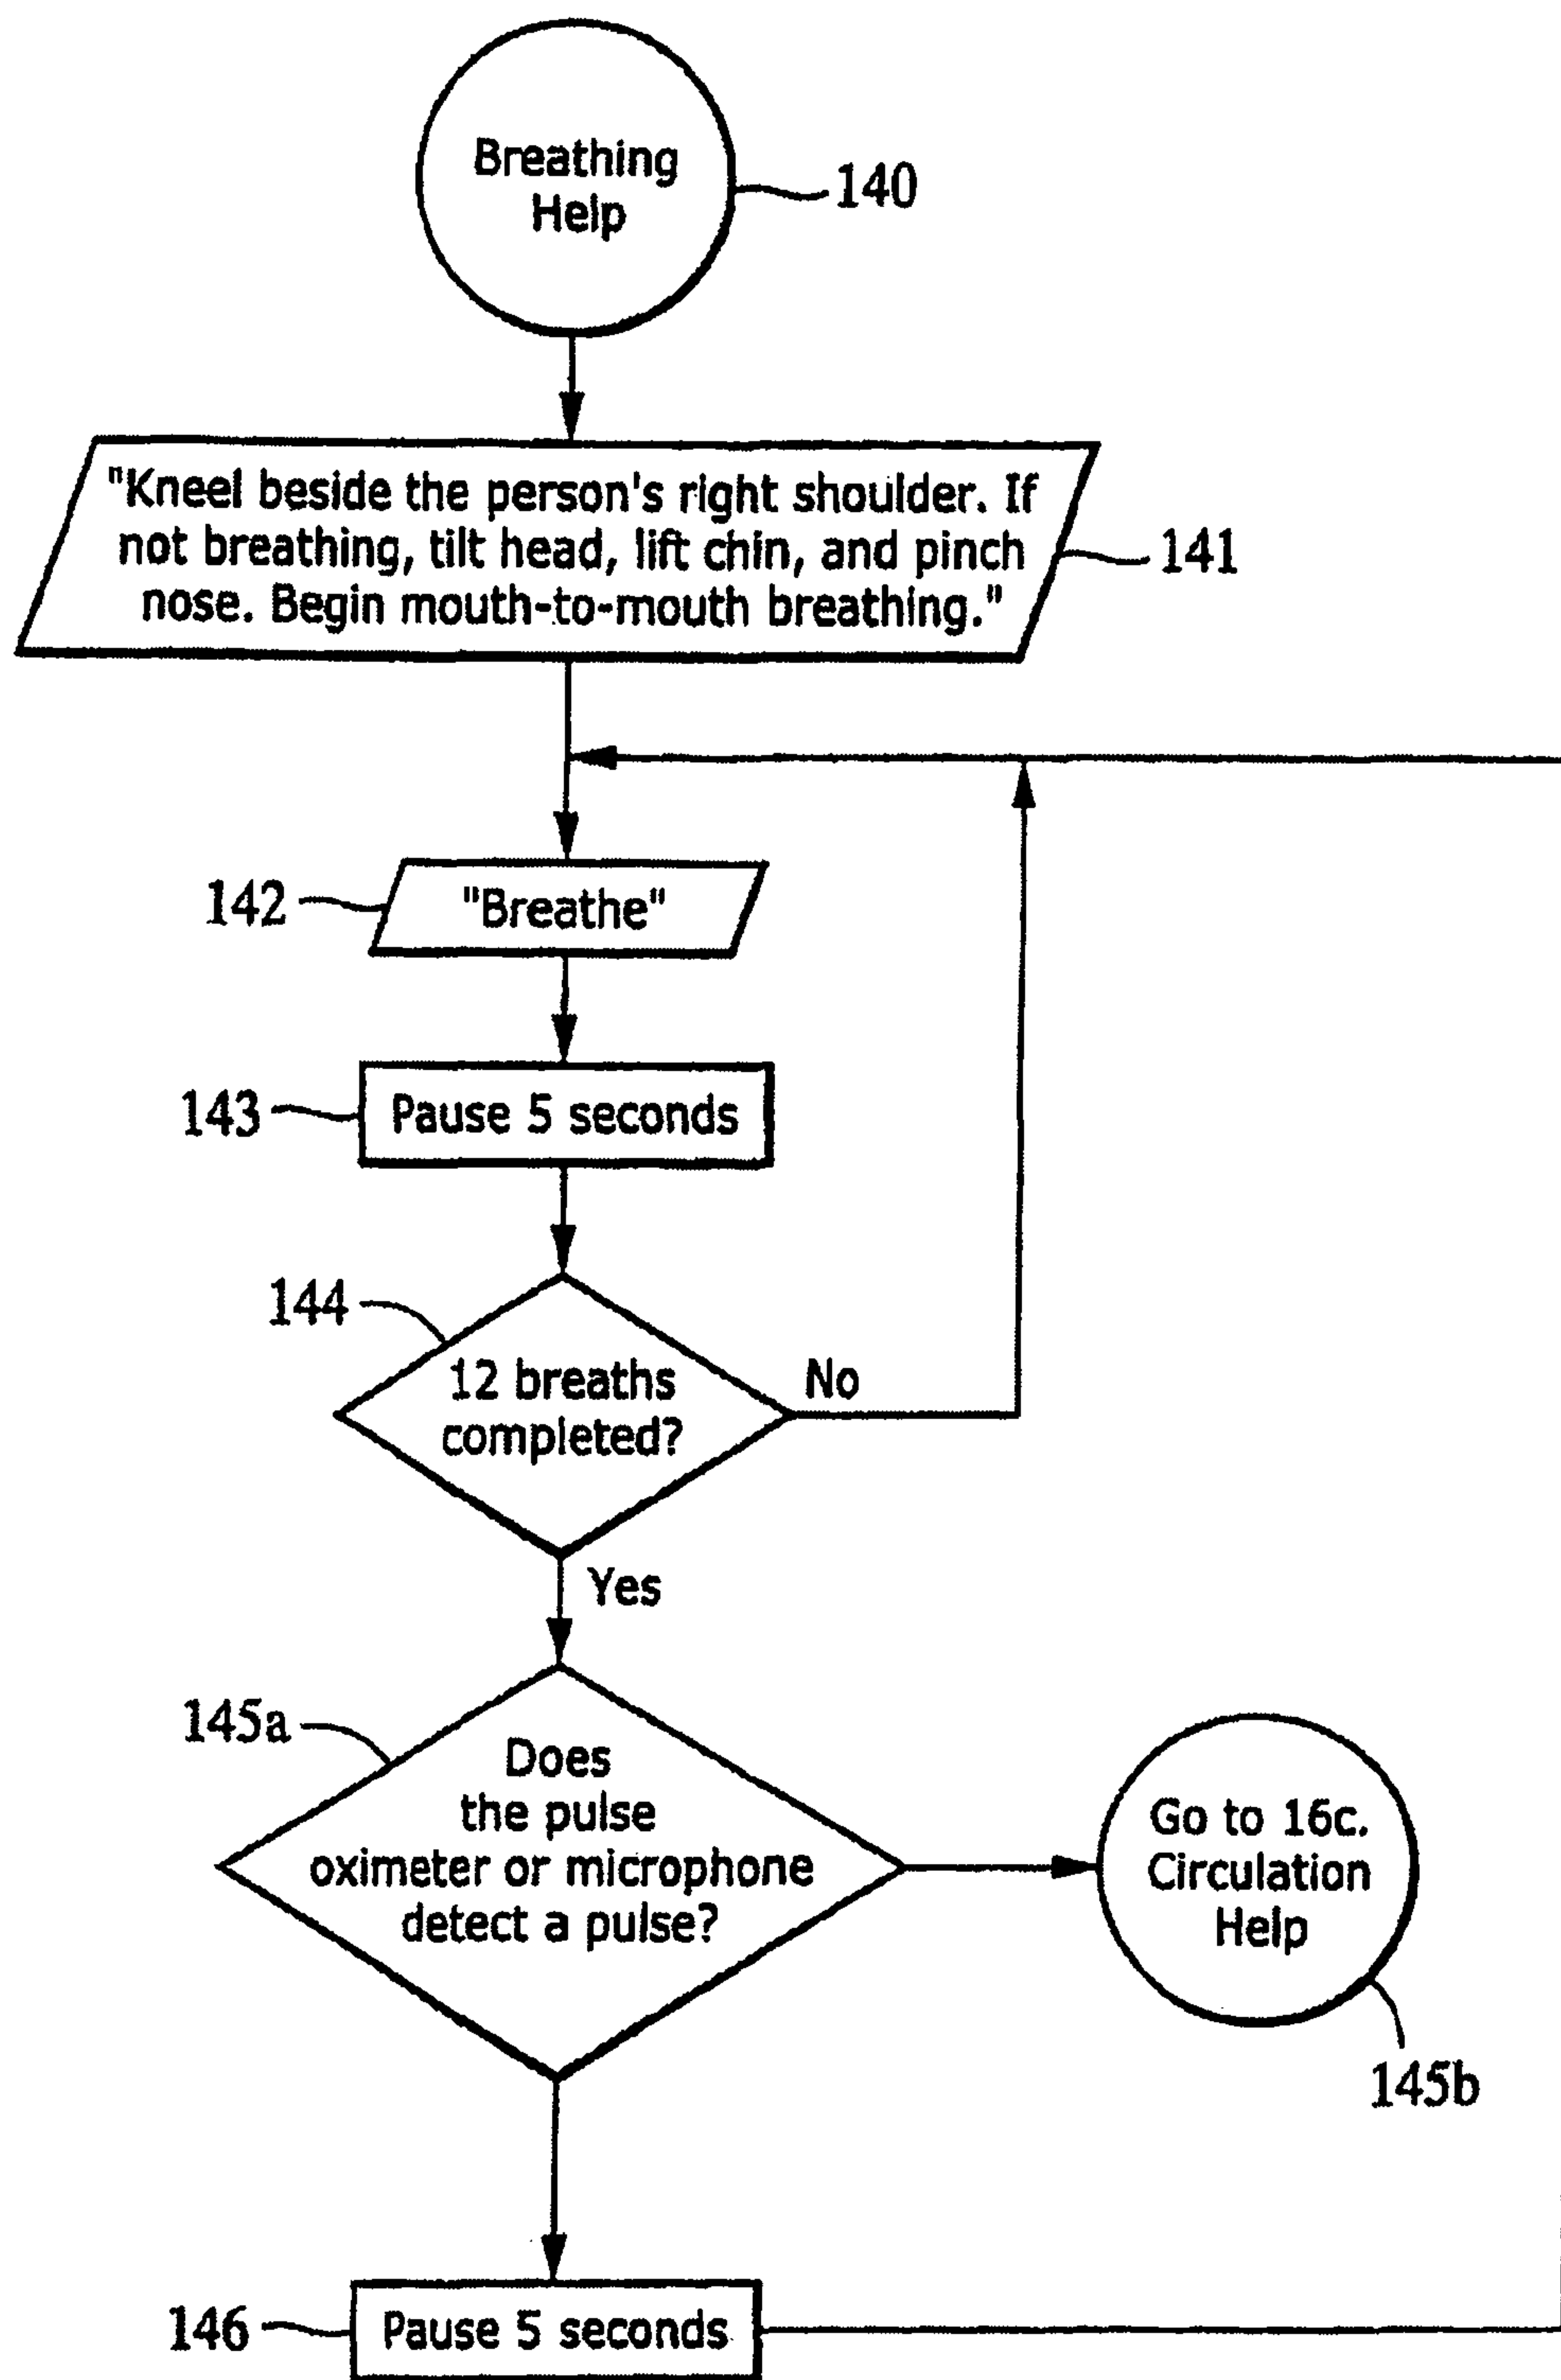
Breathing Help
140

"Kneel beside the person's right shoulder. If not breathing, tilt head, lift chin, and pinch nose. Begin mouth-to-mouth breathing."
141

142
"Breathe"

143
Pause 5 seconds

144
12 breaths completed?
No
Yes

145a
Does the pulse oximeter or microphone detect a pulse?

Go to 16c. Circulation Help
145b

146
Pause 5 seconds